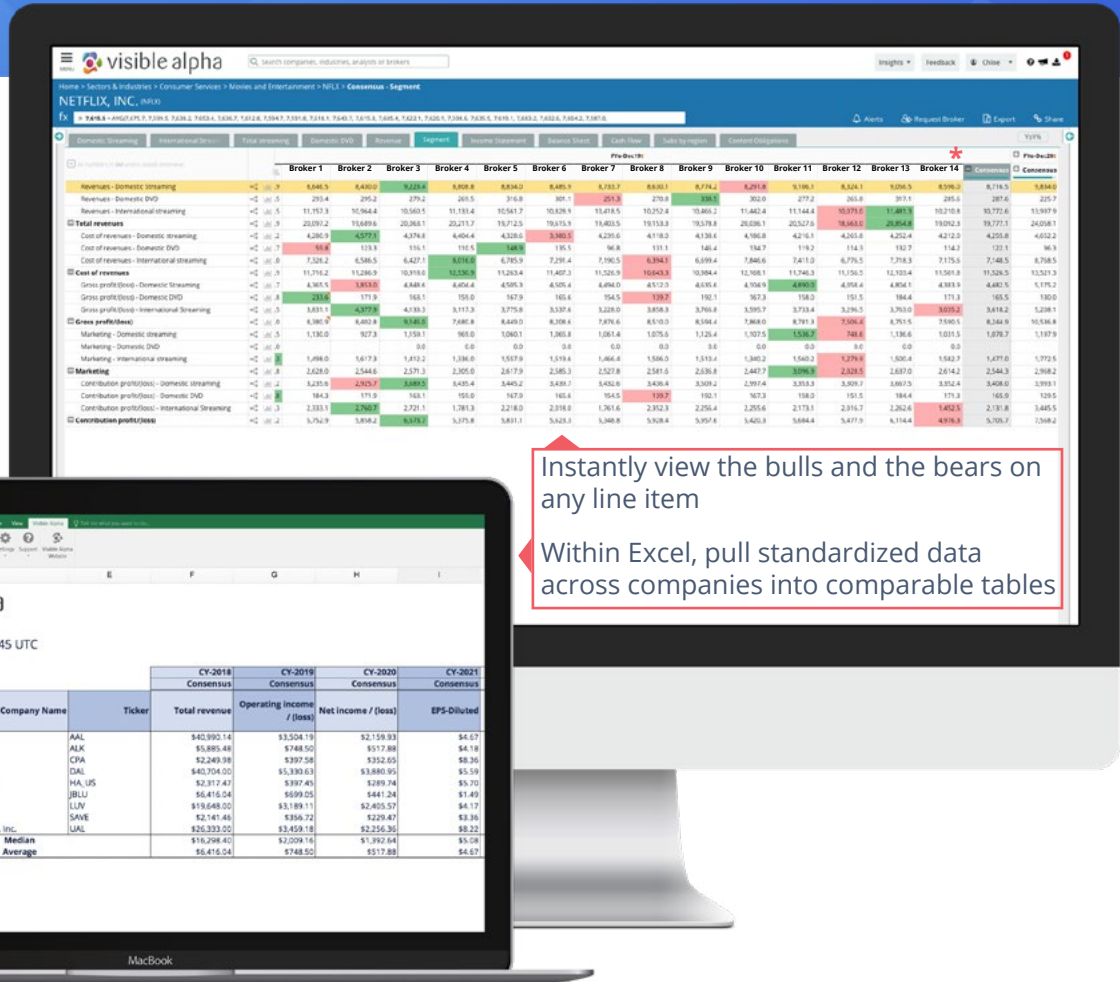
visible alpha

Search companies, industries, analysts or brokers

Insights Feedback Chloe

Home > Sectors & Industries > Consumer Services > Movies and Entertainment > NFLX > Consensus - Segment

NETFLIX, INC. (NFLX)

Alerts Request Broker Export Share

Domestic Streaming International Streaming Total streaming Domestic DVD Revenue Segment Income Statement Balance Sheet Cash Flow Subs by region Content Obligations

| | Broker 1 | Broker 2 | Broker 3 | Broker 4 | Broker 5 | Broker 6 | Broker 7 | Broker 8 | Broker 9 | Broker 10 | Broker 11 | Broker 12 | Broker 13 | Broker 14 | Consensus | Consensus |
|---|---|---|---|---|---|---|---|---|---|---|---|---|---|---|---|---|
| Revenues - Domestic Streaming | 8,646.5 | 8,430.0 | 9,223.4 | 8,808.8 | 8,834.0 | 8,485.9 | 8,733.7 | 8,630.1 | 8,774.2 | 8,291.8 | 9,106.1 | 8,524.1 | 9,056.5 | 8,516.3 | 8,716.5 | 9,834.0 |
| Revenues - Domestic DVD | 293.4 | 295.2 | 279.2 | 265.5 | 316.8 | 301.1 | 251.3 | 270.8 | 336.1 | 302.0 | 277.2 | 265.8 | 317.1 | 285.6 | 287.6 | 225.7 |
| Revenues - International streaming | 11,157.3 | 10,964.4 | 10,560.5 | 11,133.4 | 10,561.7 | 10,128.1 | 10,418.5 | 10,252.4 | 10,465.2 | 11,442.4 | 11,144.4 | 10,373.6 | 11,481.3 | 10,210.8 | 10,772.6 | 13,937.9 |
| Total revenues | 20,097.2 | 19,689.6 | 20,063.1 | 20,211.7 | 19,712.5 | 19,915.9 | 19,403.5 | 19,153.3 | 19,578.8 | 20,036.1 | 20,527.6 | 18,663.6 | 20,854.8 | 19,012.3 | 19,777.1 | 24,058.1 |

Instantly view the bulls and the bears on any line item

Within Excel, pull standardized data across companies into comparable tables

| Company Name | Ticker | CY-2018 Consensus Total revenue | CY-2019 Consensus Operating income / (loss) | CY-2020 Consensus Net income / (loss) | CY-2021 Consensus EPS-Diluted |
|---|---|---|---|---|---|
| | AAL | $40,990.14 | $3,504.19 | $2,159.93 | $4.67 |
| | ALK | $5,885.48 | $748.50 | $517.88 | $4.18 |
| | CPA | $2,249.98 | $397.58 | $352.65 | $8.36 |
| | DAL | $40,704.00 | $5,330.63 | $3,880.95 | $5.59 |
| | HA US | $2,317.47 | $397.45 | $289.74 | $5.70 |
| | JBLU | $6,416.04 | $699.05 | $441.24 | $1.49 |
| | LUV | $19,648.00 | $3,189.11 | $2,405.57 | $4.17 |
| | SAVE | $2,141.46 | $356.72 | $229.47 | $3.36 |
| Inc. | UAL | $26,333.00 | $3,459.18 | $2,256.36 | $8.22 |
| Median | | $16,298.40 | $2,009.16 | $1,392.64 | $5.08 |
| Average | | $6,416.04 | $748.50 | $517.88 | $4.67 |

45 UTC

MacBook